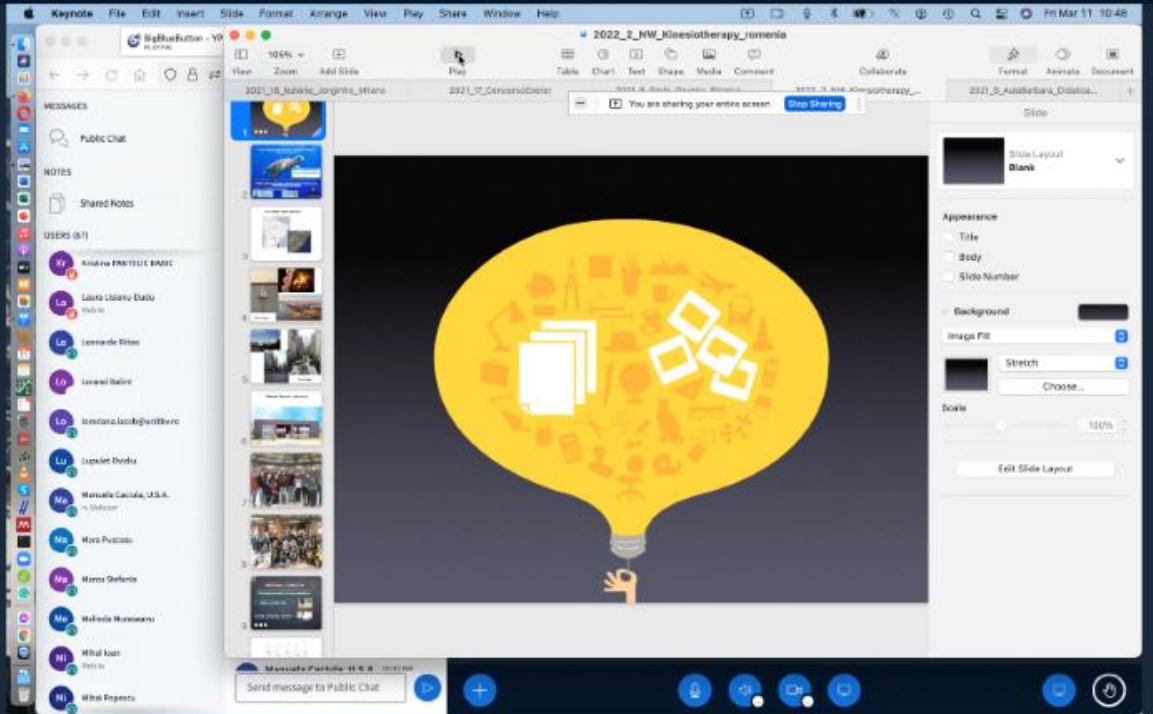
Keynote File Edit Insert Slide Format Arrange View Play Share Window Help

Fri Mar 11 10:48

BigBlueButton - YO

MESSAGES

Public Chat

NOTES

Shared Notes

USERS (67)

Kr Kristina PANTELIC BABIC

La Laura Lisianu Dudu

Lo Leonardo Ritos

Lo Lorenzi Balint

Lo loredana.iacob@unitbv.ro

Lu Lupulet Ovidiu

Me Manuela Cazzola, U.S.A.

Me Mara Puscasu

Me Marza Stefania

Me Melinda Muresanu

Mi Mihai Ioan

Mi Mihai Popescu

Send message to Public Chat

2022_2_NW_Kinesiotherapy_romenia

View Zoom Add Slide Play Table Chart Text Shape Media Comment Collaborate Format Animate Document

105%

2021_16_Italienc_Jorginho_Milano 2021_17_ConcursoEstelar 2021_6_AulaBarbara_Didatica

You are sharing your entire screen. Stop Sharing

Slide

Slide Layout
Blank

Appearance

Title

Body

Slide Number

Background

Image Fill

Stretch

Choose...

Scale

100%

Edit Slide Layout